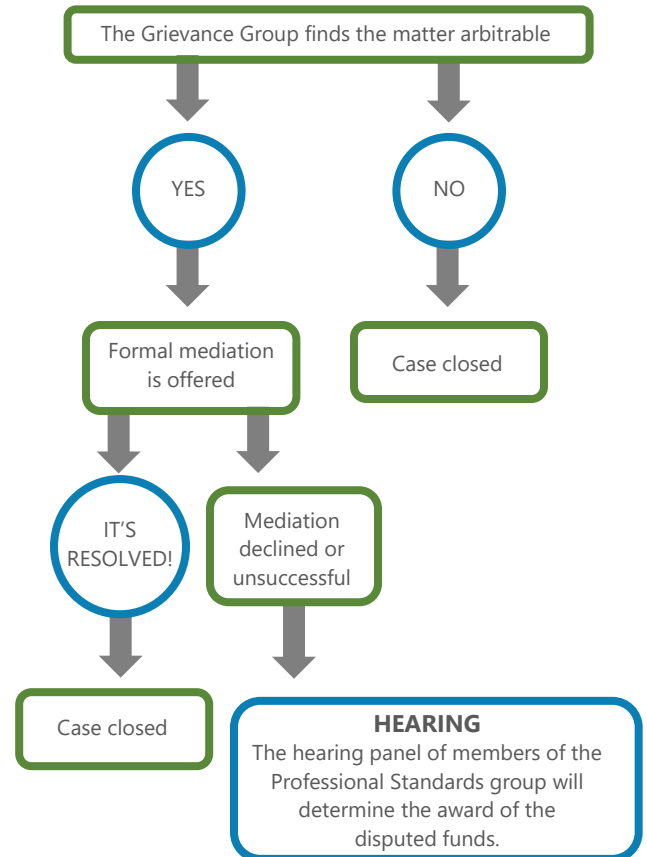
The Grievance Group finds the matter arbitrable

YES

NO

Formal mediation is offered

Case closed

IT'S RESOLVED!

Mediation declined or unsuccessful

Case closed

HEARING
The hearing panel of members of the Professional Standards group will determine the award of the disputed funds.